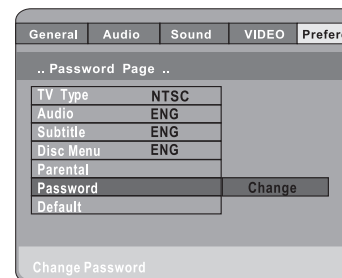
General Audio Sound VIDEO Prefe

.. Password Page ..

| TV Type | NTSC |
|---|---|
| Audio | ENG |
| Subtitle | ENG |
| Disc Menu | ENG |
| Parental | |
| Password | |
| Default | |

Change

Change Password